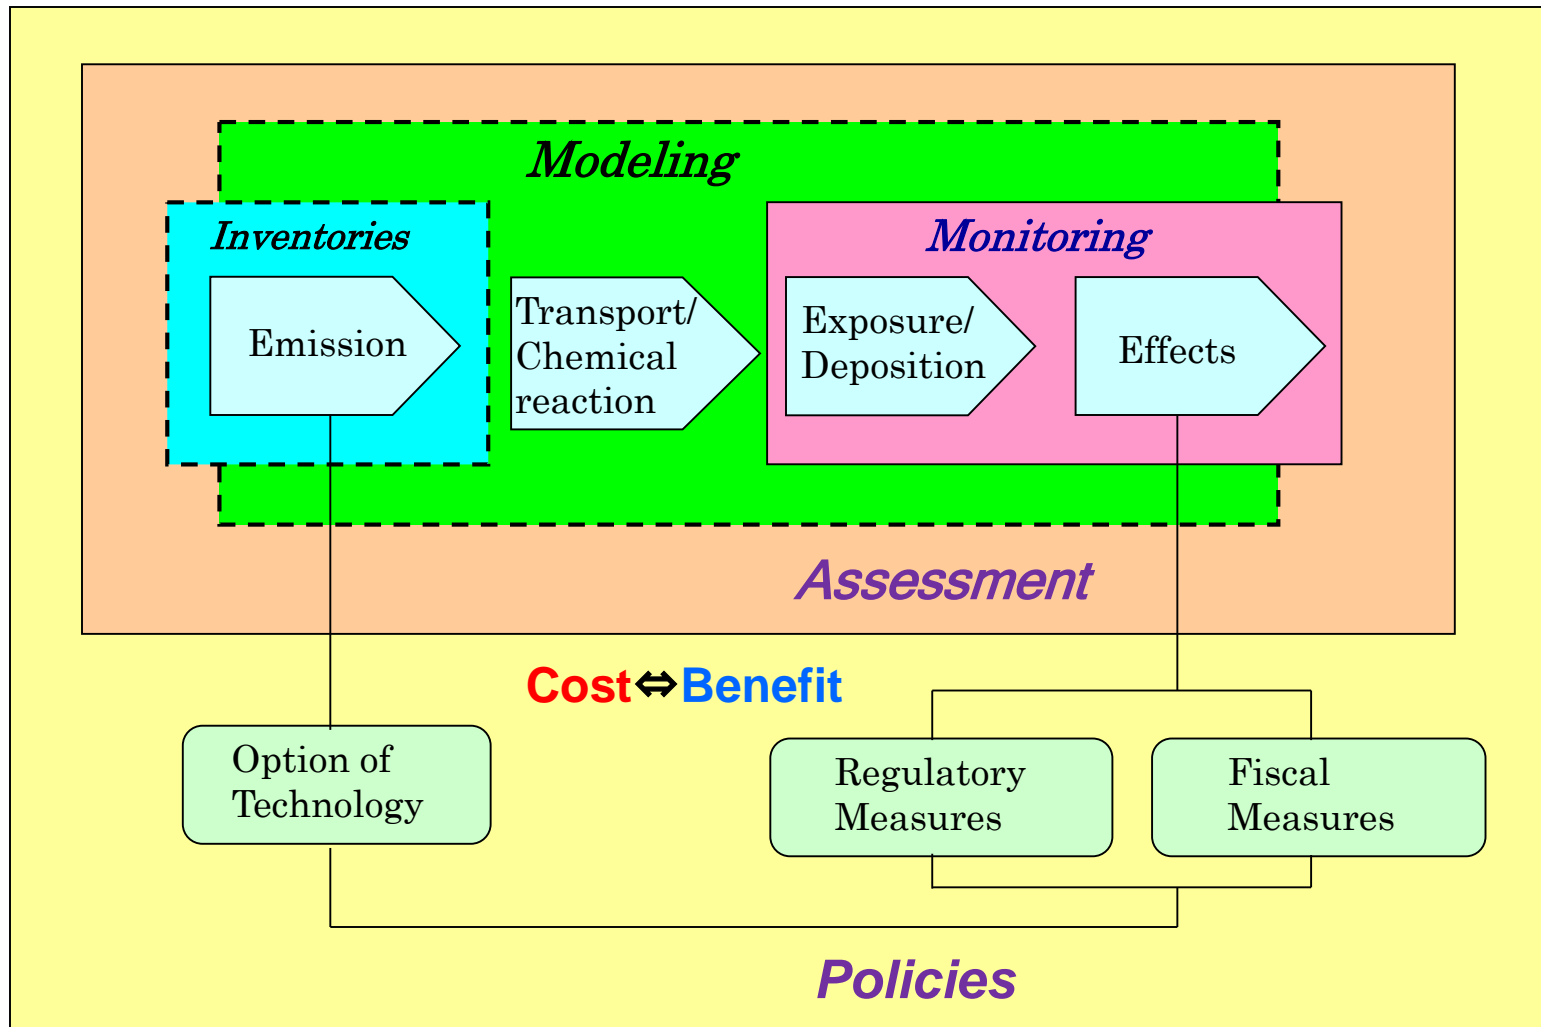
Modeling

Inventories

Emission

Transport/ Chemical reaction

Monitoring

Exposure/ Deposition

Effects

Assessment

Cost⇔Benefit

Option of Technology

Regulatory Measures

Fiscal Measures

Policies